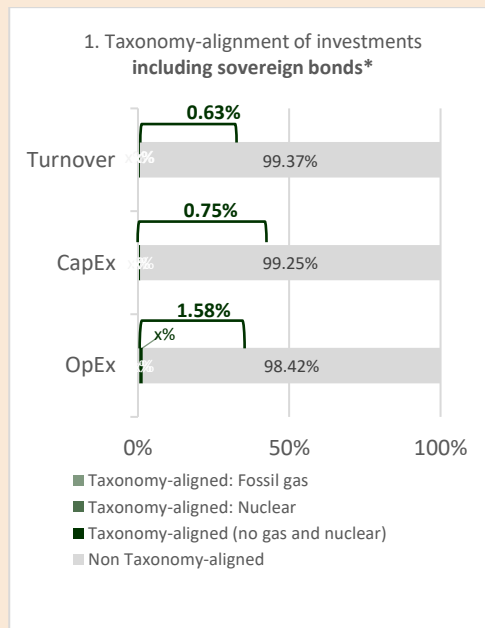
1. Taxonomy-alignment of investments **including sovereign bonds***

| | | |
|---|---|---|
| Turnover | 0.63% | 99.37% |
| CapEx | 0.75% | 99.25% |
| OpEx | 1.58% x% | 98.42% |

0% 50% 100%

Taxonomy-aligned: Fossil gas
Taxonomy-aligned: Nuclear
Taxonomy-aligned (no gas and nuclear)
Non Taxonomy-aligned